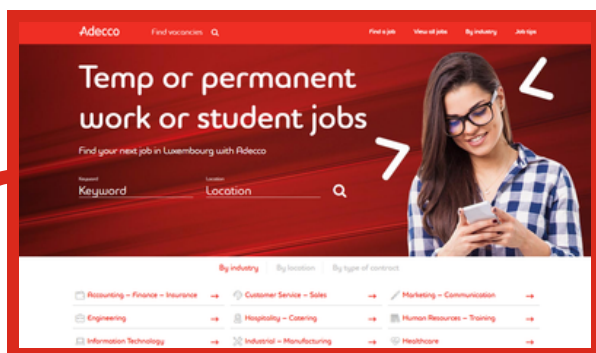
Adecco Find vacancies

Find a job View all jobs By industry Job tips

Temp or permanent work or student jobs

Find your next job in Luxembourg with Adecco

Keyword
Keyword

Location
Location

By industry By location By type of contract

Accounting – Finance – Insurance →
Customer Service – Sales →
Marketing – Communication →
Engineering →
Hospitality – Catering →
Human Resources – Training →
Information Technology →
Industrial – Manufacturing →
Healthcare →